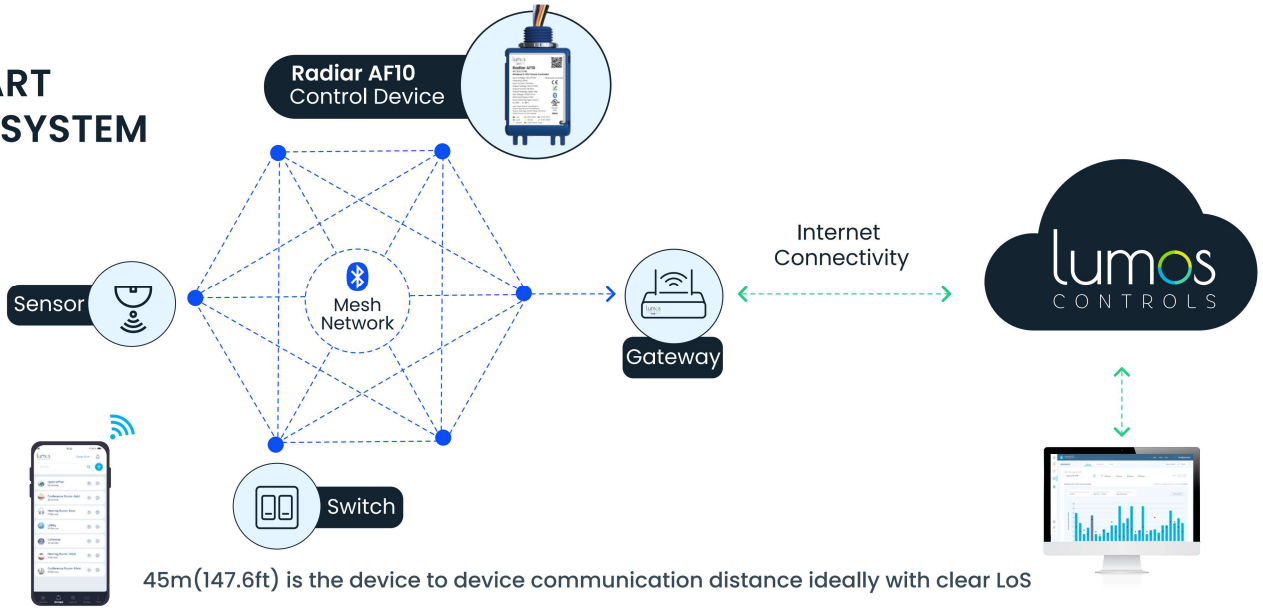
ART
SYSTEM

Radiar AF10
Control Device

Sensor

Mesh Network

Gateway

Internet Connectivity

lumos
CONTROLS

Switch

45m(147.6ft) is the device to device communication distance ideally with clear LoS